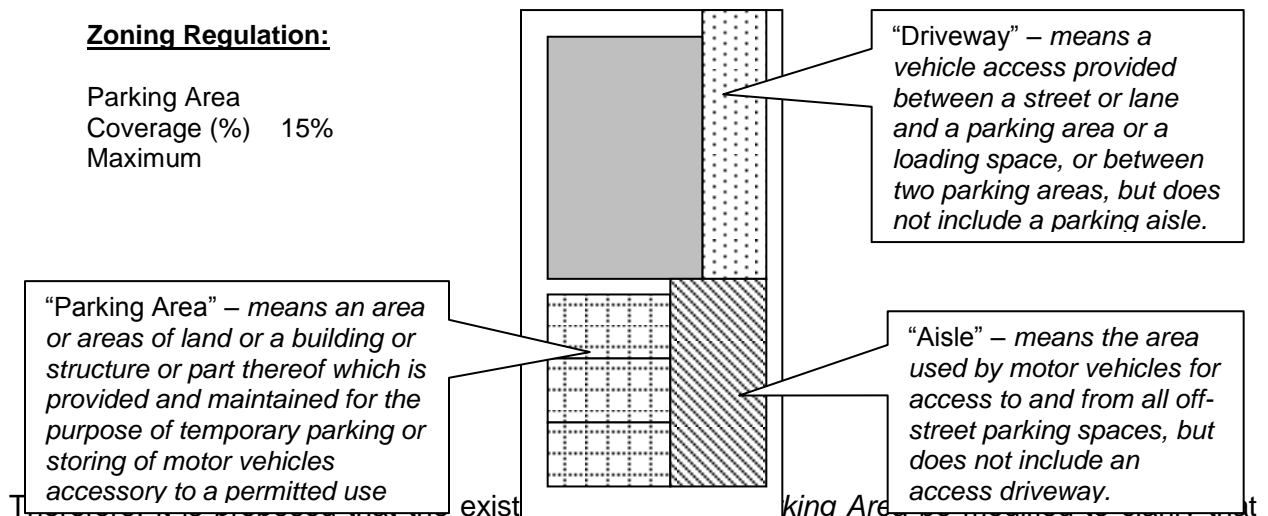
**Zoning Regulation:**

Parking Area
Coverage (%) 15%
Maximum

"Driveway" – *means a vehicle access provided between a street or lane and a parking area or a loading space, or between two parking areas, but does not include a parking aisle.*

"Parking Area" – *means an area or areas of land or a building or structure or part thereof which is provided and maintained for the purpose of temporary parking or storing of motor vehicles accessory to a permitted use*

"Aisle" – *means the area used by motor vehicles for access to and from all off-street parking spaces, but does not include an access driveway.*

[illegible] exist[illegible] *king Are*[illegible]